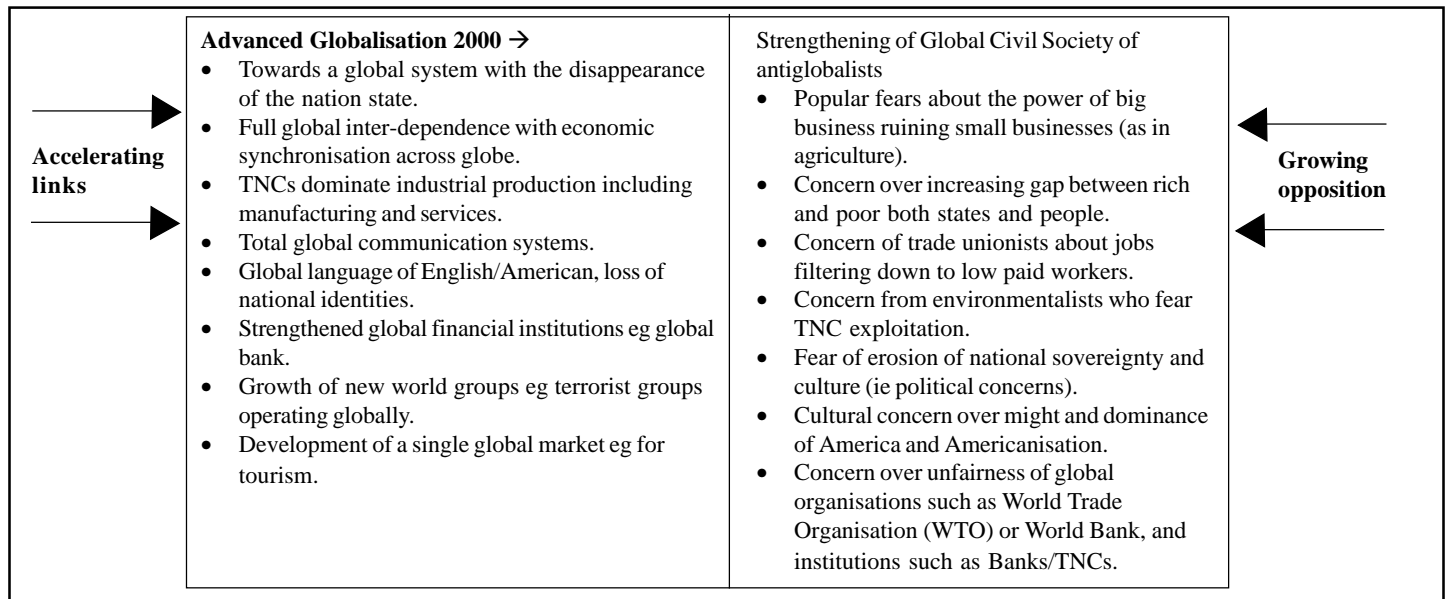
Accelerating links

| Advanced Globalisation 2000 → | Strengthening of Global Civil Society of antiglobalists |
|---|---|
| • Towards a global system with the disappearance of the nation state. • Full global inter-dependence with economic synchronisation across globe. • TNCs dominate industrial production including manufacturing and services. • Total global communication systems. • Global language of English/American, loss of national identities. • Strengthened global financial institutions eg global bank. • Growth of new world groups eg terrorist groups operating globally. • Development of a single global market eg for tourism. | • Popular fears about the power of big business ruining small businesses (as in agriculture). • Concern over increasing gap between rich and poor both states and people. • Concern of trade unionists about jobs filtering down to low paid workers. • Concern from environmentalists who fear TNC exploitation. • Fear of erosion of national sovereignty and culture (ie political concerns). • Cultural concern over might and dominance of America and Americanisation. • Concern over unfairness of global organisations such as World Trade Organisation (WTO) or World Bank, and institutions such as Banks/TNCs. |

Growing opposition